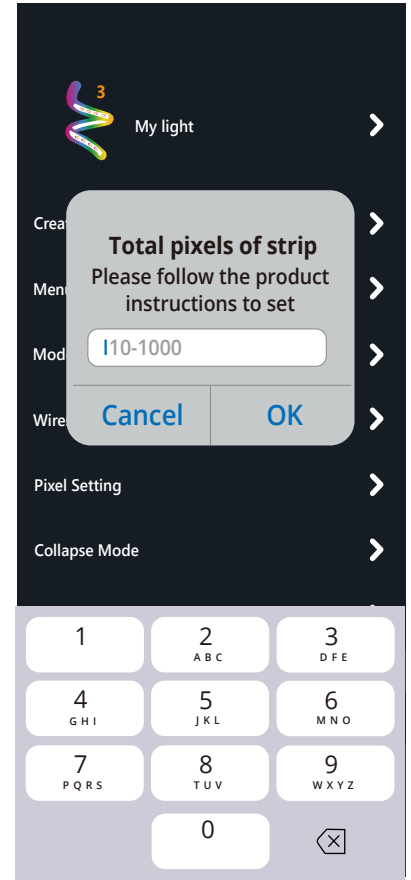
3

My light

Crea

Menu

Mod

Wire

Total pixels of strip
Please follow the product instructions to set

10-1000

Cancel OK

Pixel Setting

Collapse Mode

1
2 ABC
3 DFE
4 GHI
5 JKL
6 MNO
7 PQRS
8 TUV
9 WXYZ
0